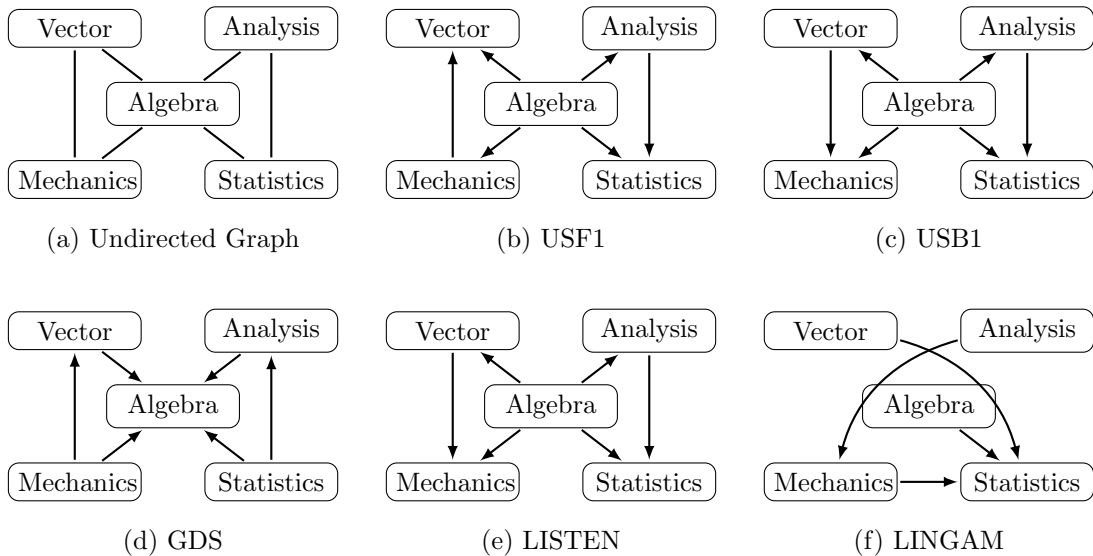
Vector
Analysis
Algebra
Mechanics
Statistics

(a) Undirected Graph

Vector
Analysis
Algebra
Mechanics
Statistics

(b) USF1

Vector
Analysis
Algebra
Mechanics
Statistics

(c) USB1

Vector
Analysis
Algebra
Mechanics
Statistics

(d) GDS

Vector
Analysis
Algebra
Mechanics
Statistics

(e) LISTEN

Vector
Analysis
Algebra
Mechanics
Statistics

(f) LINGAM